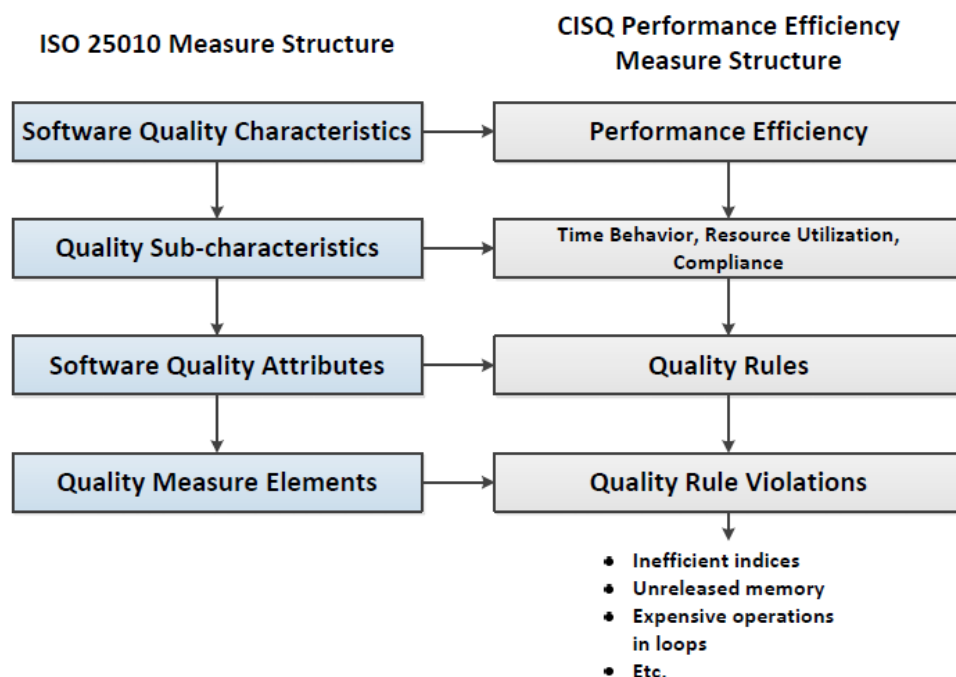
ISO 25010 Measure Structure

CISQ Performance Efficiency Measure Structure

Software Quality Characteristics

Performance Efficiency

Quality Sub-characteristics

Time Behavior, Resource Utilization, Compliance

Software Quality Attributes

Quality Rules

Quality Measure Elements

Quality Rule Violations

- Inefficient indices
- Unreleased memory
- Expensive operations in loops
- Etc.